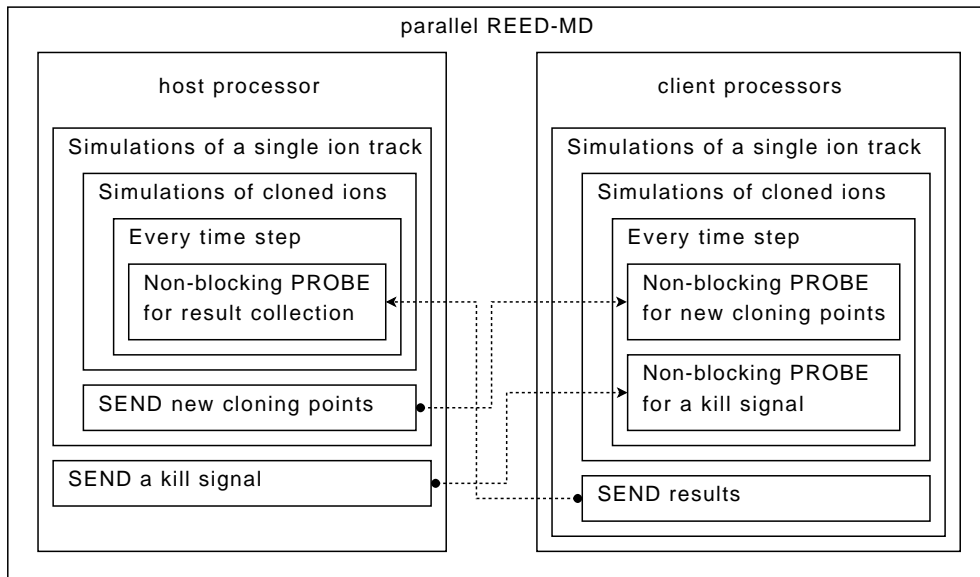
parallel REED-MD

host processor

Simulations of a single ion track

Simulations of cloned ions

Every time step

Non-blocking PROBE for result collection

SEND new cloning points

SEND a kill signal

client processors

Simulations of a single ion track

Simulations of cloned ions

Every time step

Non-blocking PROBE for new cloning points

Non-blocking PROBE for a kill signal

SEND results